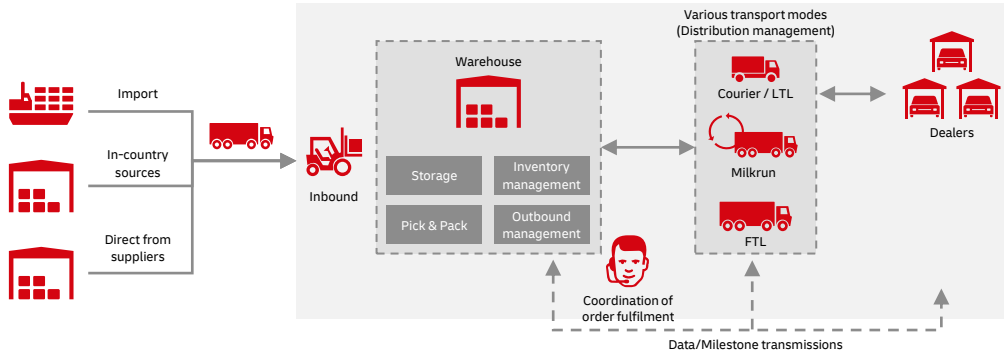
Import

In-country sources

Direct from suppliers

Inbound

Warehouse

Storage

Inventory management

Pick & Pack

Outbound management

Coordination of order fulfilment

Various transport modes (Distribution management)

Courier / LTL

Milkrun

FTL

Dealers

Data/Milestone transmissions